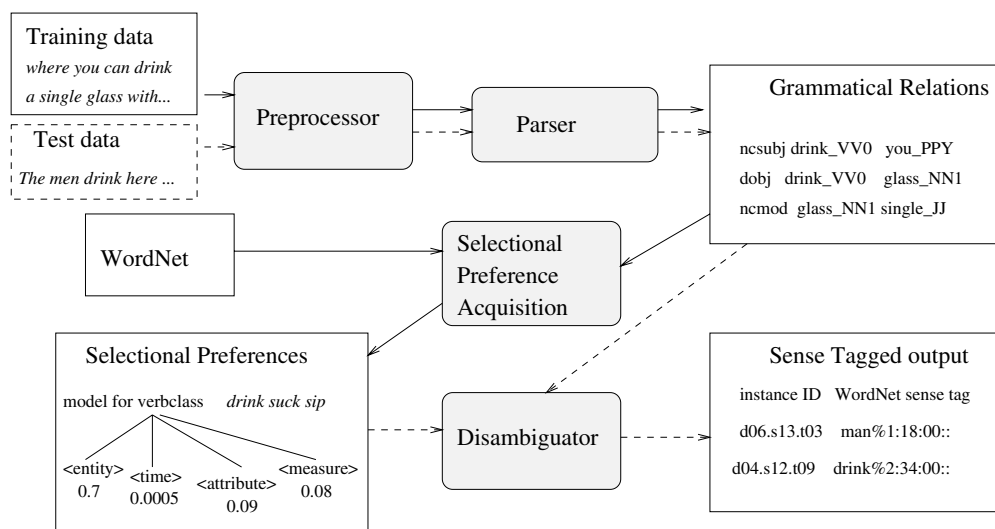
Training data
where you can drink a single glass with...

Test data
The men drink here ...

Preprocessor

Parser

Grammatical Relations

ncsubj drink_VV0 you_PPY
dobj drink_VV0 glass_NN1
ncmod glass_NN1 single_JJ

WordNet

Selectional Preference Acquisition

Selectional Preferences

model for verbclass drink suck sip

<entity> 0.7
<time> 0.0005
<attribute> 0.09
<measure> 0.08

Disambiguator

Sense Tagged output

instance ID WordNet sense tag
d06.s13.t03 man%1:18:00::
d04.s12.t09 drink%2:34:00::